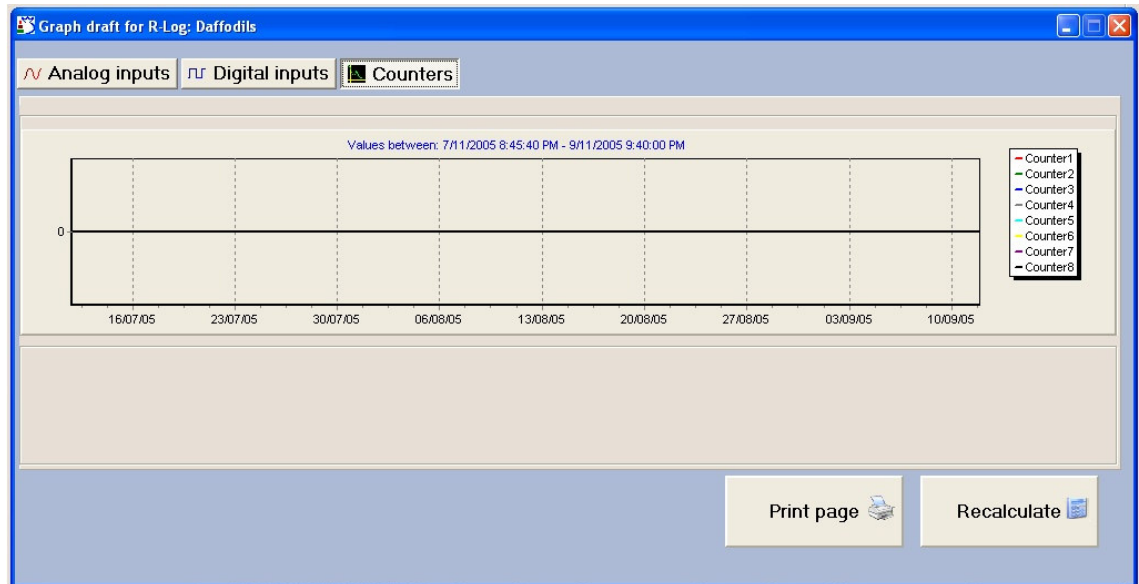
Graph draft for R-Log: Daffodils

Analog inputs | Digital inputs | Counters

Values between: 7/11/2005 8:45:40 PM - 9/11/2005 9:40:00 PM

0

16/07/05 23/07/05 30/07/05 06/08/05 13/08/05 20/08/05 27/08/05 03/09/05 10/09/05

Counter1
Counter2
Counter3
Counter4
Counter5
Counter6
Counter7
Counter8

Print page

Recalculate